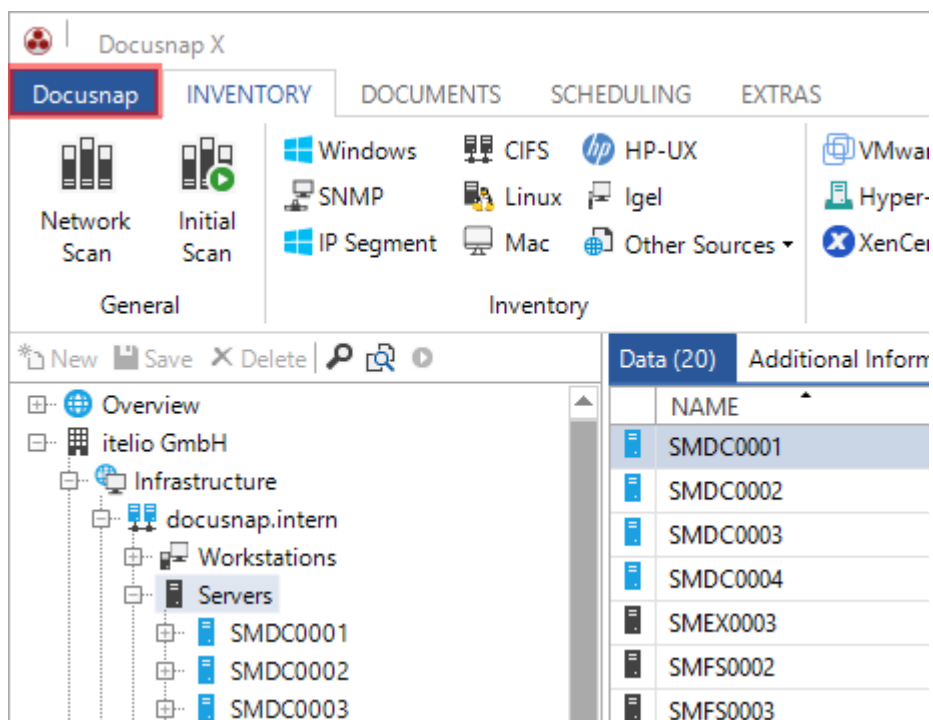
Docusnap X

Docusnap | INVENTORY | DOCUMENTS | SCHEDULING | EXTRAS

Network Scan
Initial Scan
General

Windows
SNMP
IP Segment
CIFS
Linux
Mac
HP-UX
Igel
Other Sources
Inventory

VMwar
Hyper-
XenCe

New Save Delete

Overview
itelio GmbH
Infrastructure
docusnap.intern
Workstations
Servers
SMDC0001
SMDC0002
SMDC0003

Data (20) | Additional Inform

| NAME |
|---|
| SMDC0001 |
| SMDC0002 |
| SMDC0003 |
| SMDC0004 |
| SMEX0003 |
| SMFS0002 |
| SMFS0003 |